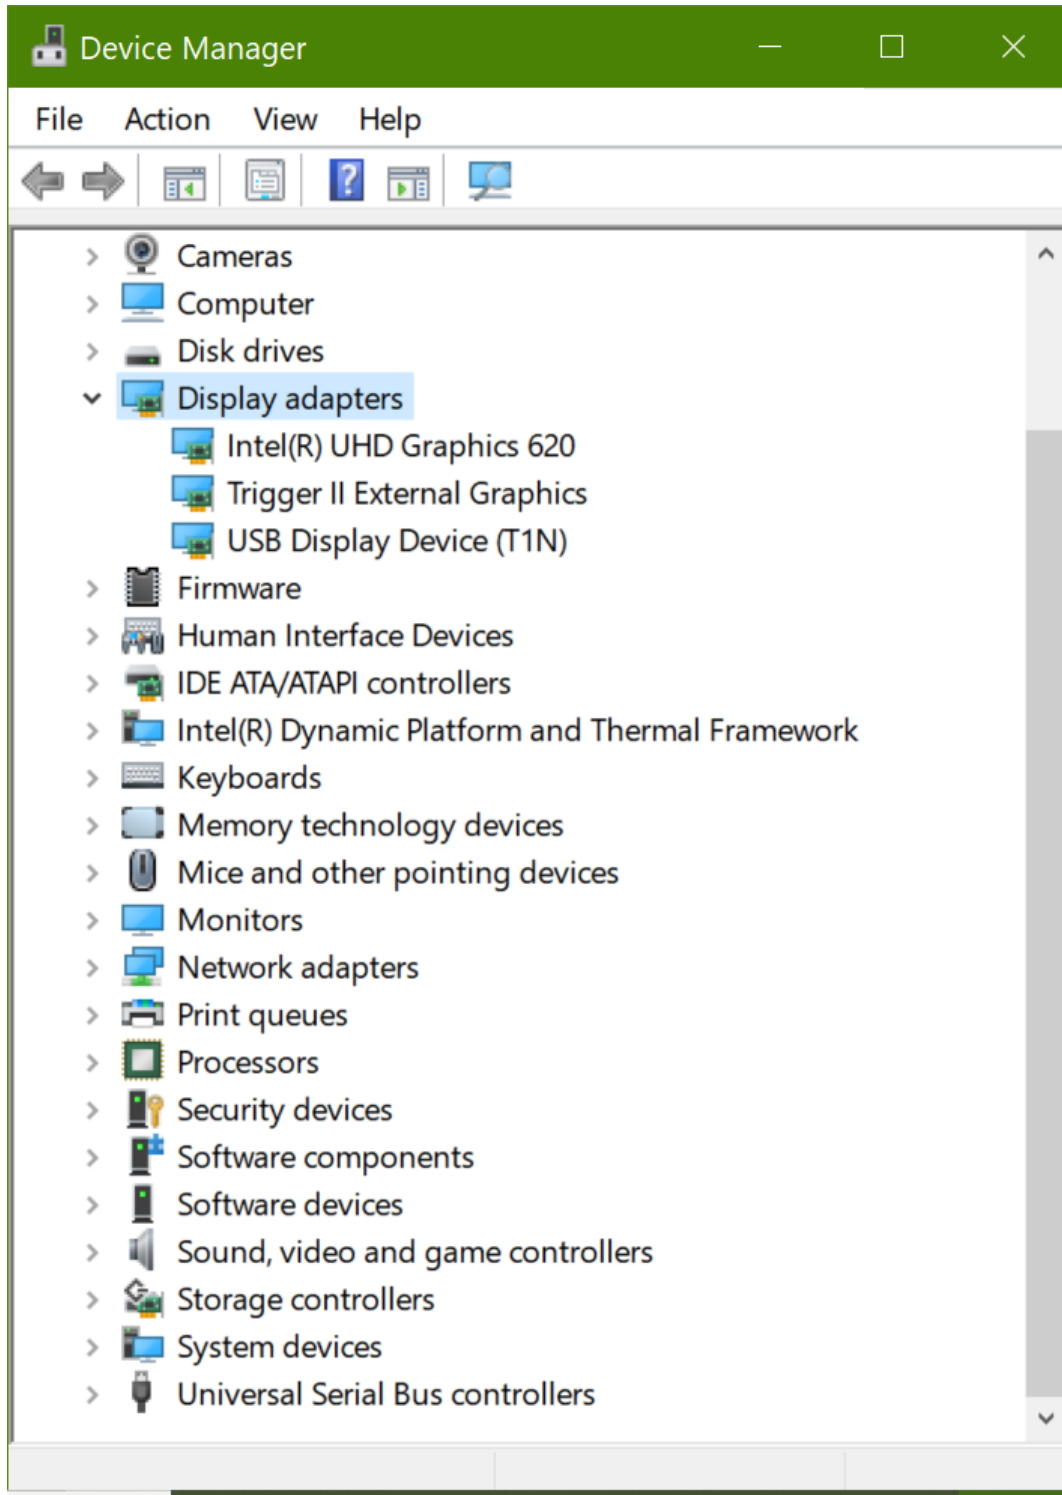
Device Manager

File Action View Help

Cameras
Computer
Disk drives
Display adapters
Intel(R) UHD Graphics 620
Trigger II External Graphics
USB Display Device (T1N)
Firmware
Human Interface Devices
IDE ATA/ATAPI controllers
Intel(R) Dynamic Platform and Thermal Framework
Keyboards
Memory technology devices
Mice and other pointing devices
Monitors
Network adapters
Print queues
Processors
Security devices
Software components
Software devices
Sound, video and game controllers
Storage controllers
System devices
Universal Serial Bus controllers